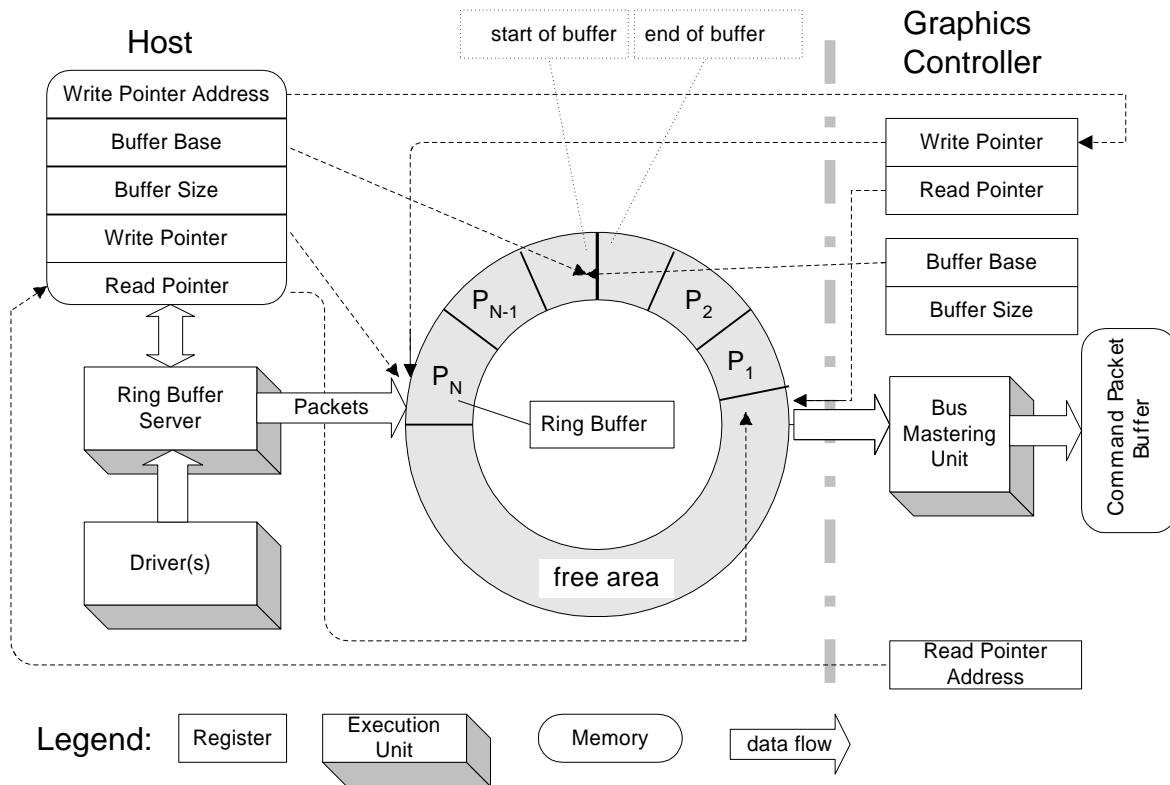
Host

Write Pointer Address

Buffer Base

Buffer Size

Write Pointer

Read Pointer

start of buffer

end of buffer

Graphics Controller

Write Pointer

Read Pointer

Buffer Base

Buffer Size

$P_{N-1}$

$P_2$

$P_N$

$P_1$

Ring Buffer Server

Packets

Ring Buffer

Bus Mastering Unit

Command Packet Buffer

Driver(s)

free area

Read Pointer Address

Legend:

Register

Execution Unit

Memory

data flow